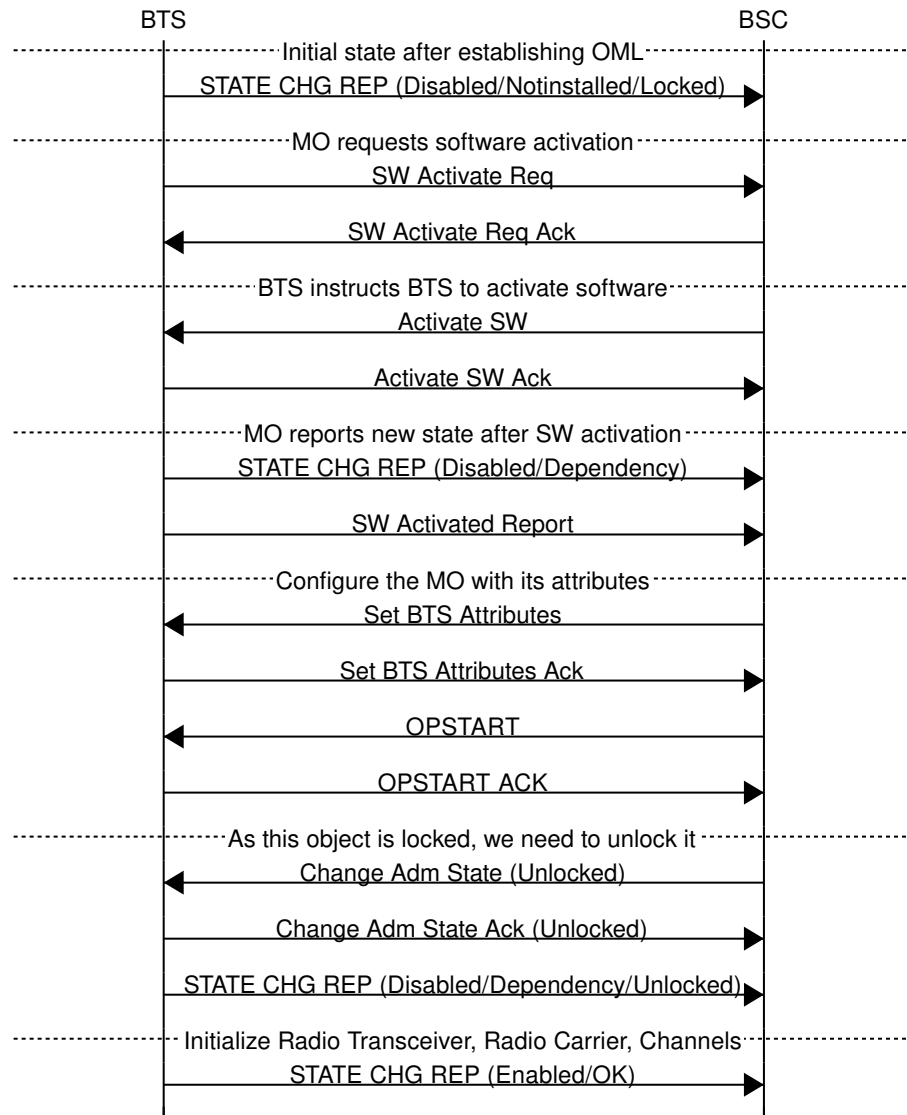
BTS

BSC

Initial state after establishing OML

STATE CHG REP (Disabled/Notinstalled/Locked)

MO requests software activation

SW Activate Req

SW Activate Req Ack

BTS instructs BTS to activate software

Activate SW

Activate SW Ack

MO reports new state after SW activation

STATE CHG REP (Disabled/Dependency)

SW Activated Report

Configure the MO with its attributes

Set BTS Attributes

Set BTS Attributes Ack

OPSTART

OPSTART ACK

As this object is locked, we need to unlock it

Change Adm State (Unlocked)

Change Adm State Ack (Unlocked)

STATE CHG REP (Disabled/Dependency/Unlocked)

Initialize Radio Transceiver, Radio Carrier, Channels

STATE CHG REP (Enabled/OK)